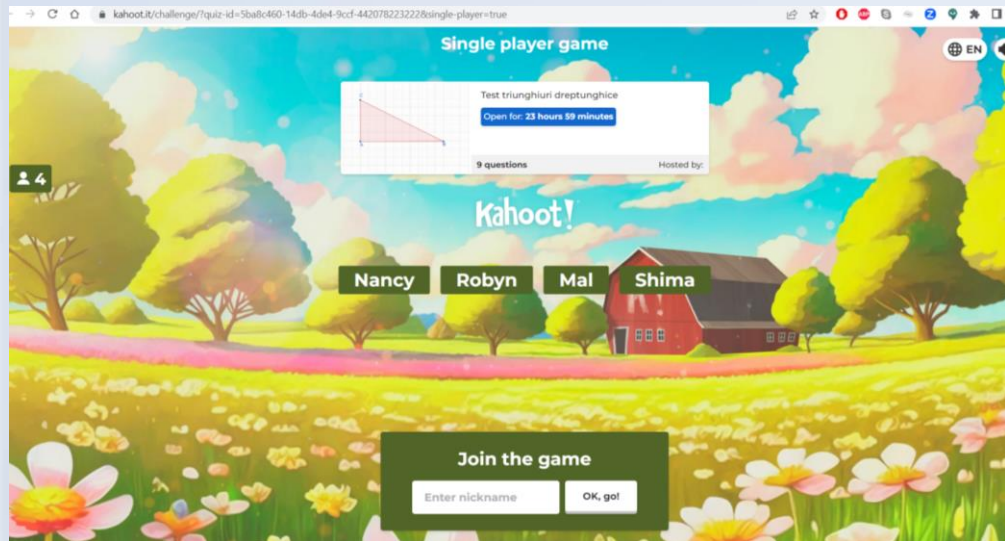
kahoot.it/challenge/?quiz-id=5ba8c460-14db-4de4-9ccf-442078223222&single-player=true

Single player game

EN

Test triunghiuri dreptunghice

Open for: 23 hours 59 minutes

9 questions

Hosted by:

4

Kahoot!

Nancy

Robyn

Mal

Shima

Join the game

Enter nickname

OK, go!